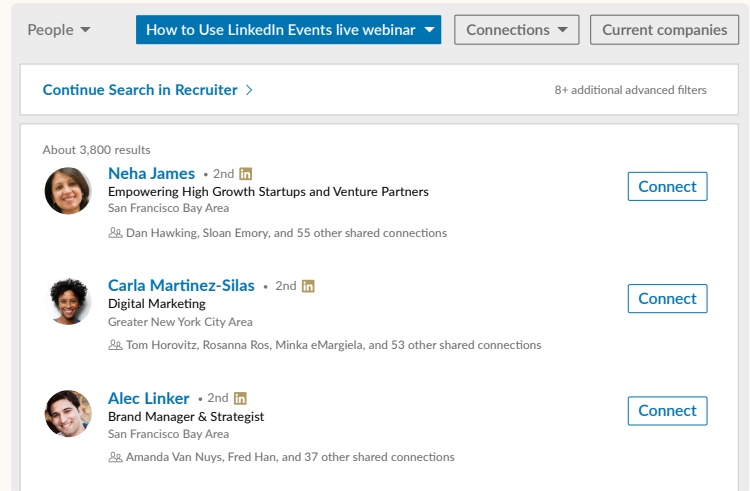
People ▾ How to Use LinkedIn Events live webinar ▾ Connections ▾ Current companies

Continue Search in Recruiter >

8+ additional advanced filters

About 3,800 results

Neha James • 2nd in
Empowering High Growth Startups and Venture Partners
San Francisco Bay Area
Dan Hawking, Sloan Emory, and 55 other shared connections

Connect

Carla Martinez-Silas • 2nd in
Digital Marketing
Greater New York City Area
Tom Horovitz, Rosanna Ros, Minka eMargiela, and 53 other shared connections

Connect

Alec Linker • 2nd in
Brand Manager & Strategist
San Francisco Bay Area
Amanda Van Nuys, Fred Han, and 37 other shared connections

Connect